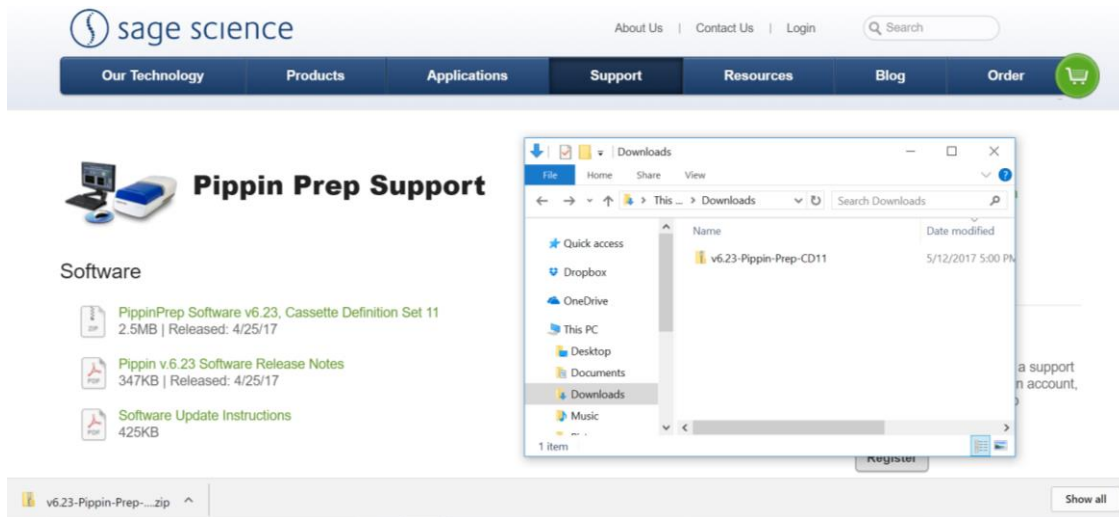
sage science

About Us | Contact Us | Login

Search

Our Technology | Products | Applications | Support | Resources | Blog | Order

Pippin Prep Support

Software

PippinPrep Software v6.23, Cassette Definition Set 11
2.5MB | Released: 4/25/17

Pippin v.6.23 Software Release Notes
347KB | Released: 4/25/17

Software Update Instructions
425KB

Downloads

File | Home | Share | View

This ... > Downloads

Search Downloads

Quick access
Dropbox
OneDrive
This PC
Desktop
Documents
Downloads
Music

Name | Date modified

v6.23-Pippin-Prep-CD11 | 5/12/2017 5:00 PM

1 item

a support
n account,

Register

v6.23-Pippin-Prep-....zip

Show all